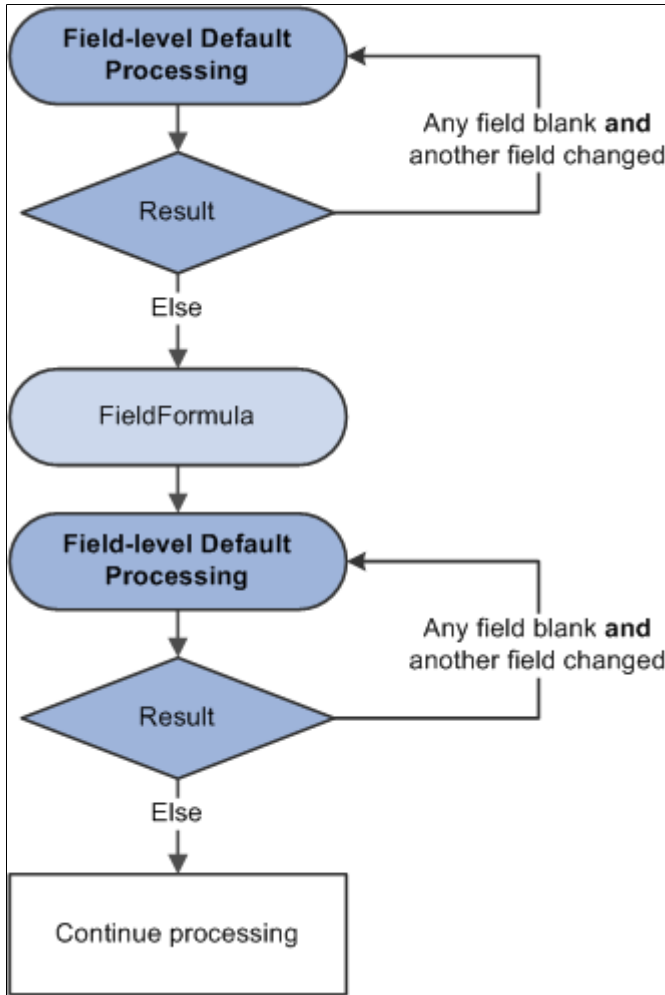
Field-level Default Processing

Any field blank and another field changed

Result

Else

FieldFormula

Field-level Default Processing

Any field blank and another field changed

Result

Else

Continue processing